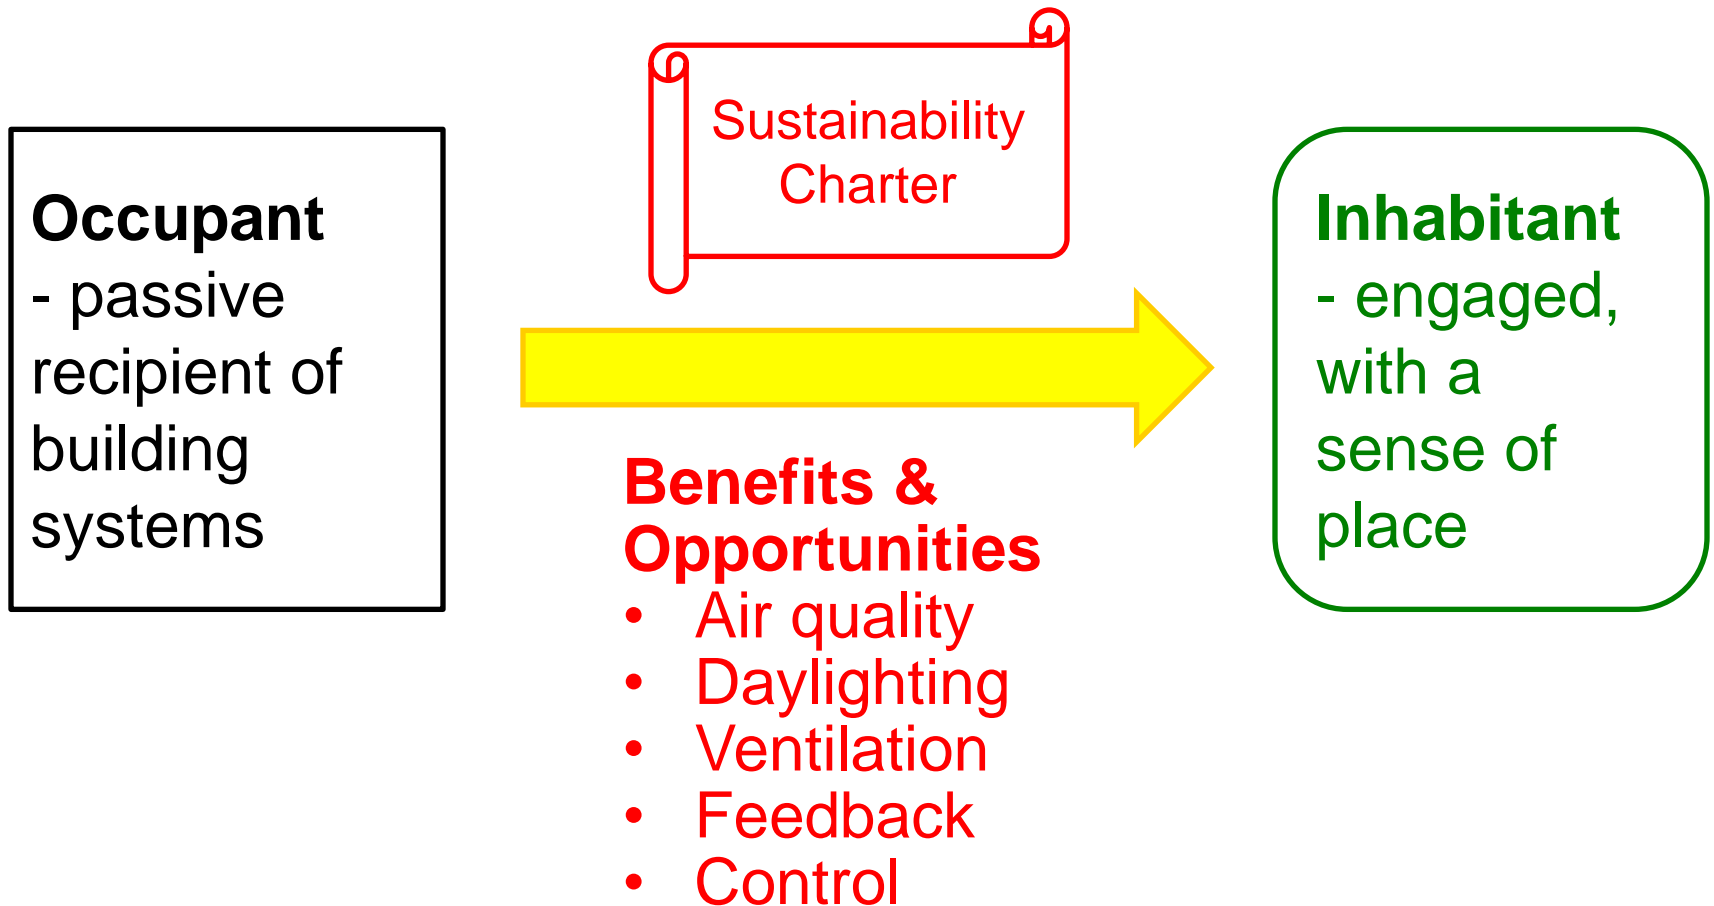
**Occupant**
- passive recipient of building systems

Sustainability Charter

**Benefits & Opportunities**
- Air quality
- Daylighting
- Ventilation
- Feedback
- Control

**Inhabitant**
- engaged, with a sense of place